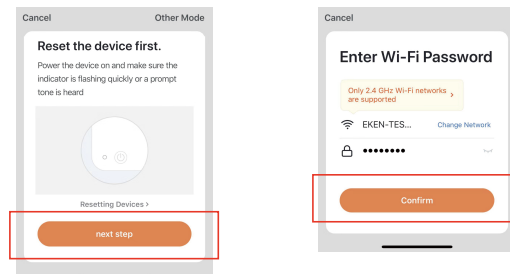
Cancel

Other Mode

Reset the device first.

Power the device on and make sure the indicator is flashing quickly or a prompt tone is heard

Resetting Devices >

next step

Cancel

Enter Wi-Fi Password

Only 2.4 GHz Wi-Fi networks are supported >

EKEN-TES...

Change Network

••••••••

Confirm